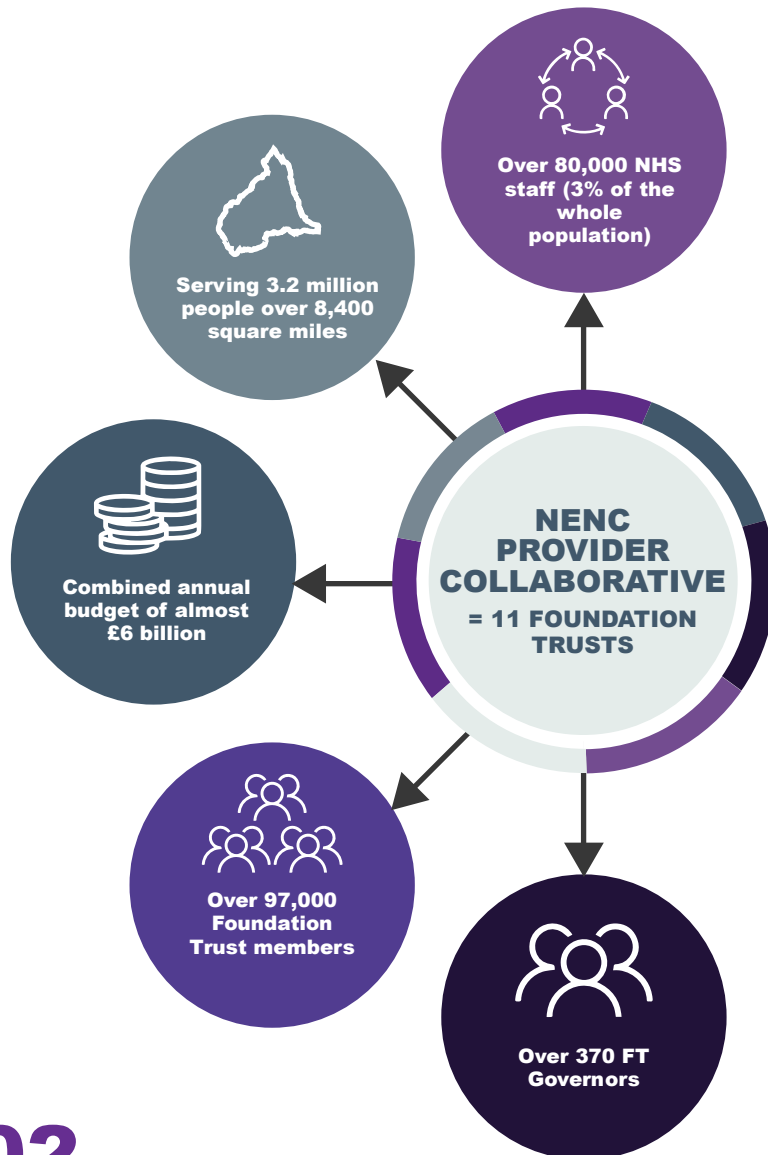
Over 80,000 NHS staff (3% of the whole population)

Serving 3.2 million people over 8,400 square miles

NENC PROVIDER COLLABORATIVE
= 11 FOUNDATION TRUSTS

Combined annual budget of almost £6 billion

Over 97,000 Foundation Trust members

Over 370 FT Governors

02